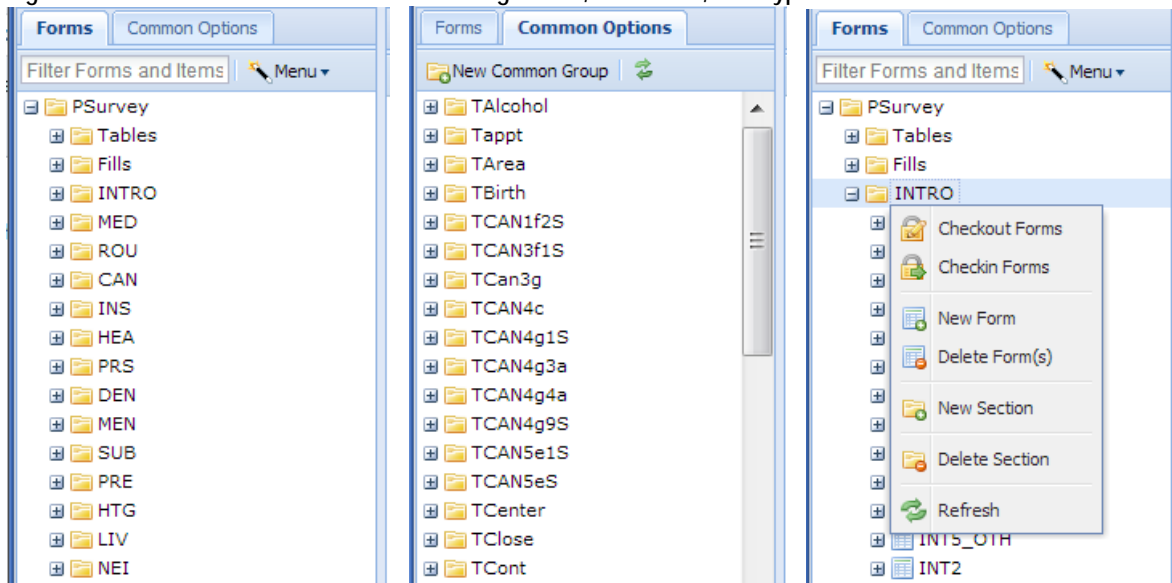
Forms
Common Options
Filter Forms and Items
Menu
PSurvey
Tables
Fills
INTRO
MED
ROU
CAN
INS
HEA
PRS
DEN
MEN
SUB
PRE
HTG
LIV
NEI

Forms
Common Options
New Common Group
TAlcohol
Tappt
TArea
TBirth
TCAN1f2S
TCAN3f1S
TCan3g
TCAN4c
TCAN4g1S
TCAN4g3a
TCAN4g4a
TCAN4g9S
TCAN5e1S
TCAN5eS
TCenter
TClose
TCont

Forms
Common Options
Filter Forms and Items
Menu
PSurvey
Tables
Fills
INTRO
Checkout Forms
Checkin Forms
New Form
Delete Form(s)
New Section
Delete Section
Refresh
INT5_OTH
INT2